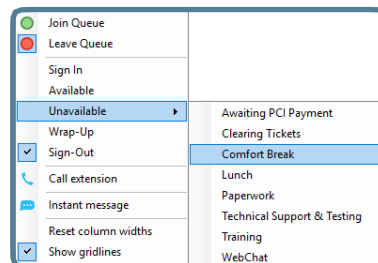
Join Queue
Leave Queue
Sign In
Available
Unavailable
Wrap-Up
Sign-Out
Call extension
Instant message
Reset column widths
Show gridlines

Awaiting PCI Payment
Clearing Tickets
Comfort Break
Lunch
Paperwork
Technical Support & Testing
Training
WebChat